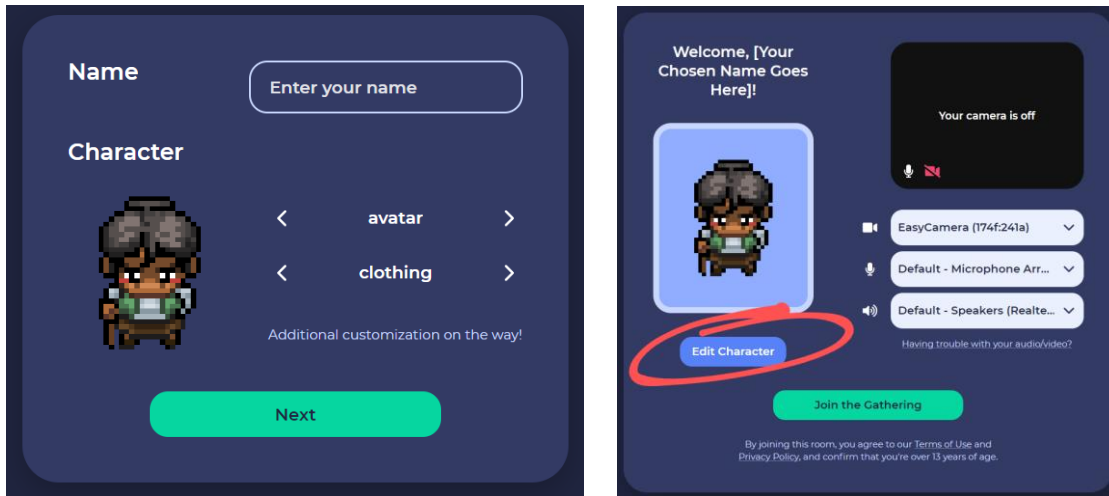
Name

Enter your name

Character

avatar

clothing

Additional customization on the way!

Next

Welcome, [Your Chosen Name Goes Here]!

Your camera is off

Edit Character

EasyCamera (174f:241a)

Default - Microphone Arr...

Default - Speakers (Realte...

Having trouble with your audio/video?

Join the Gathering

By joining this room, you agree to our Terms of Use and Privacy Policy, and confirm that you're over 13 years of age.